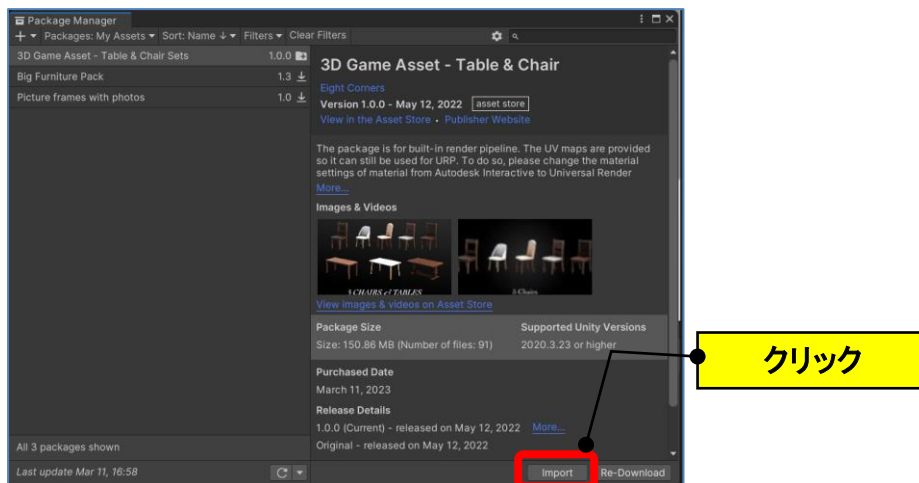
Package Manager

+ ▾ Packages: My Assets ▾ Sort: Name ↓ ▾ Filters ▾ Clear Filters

3D Game Asset - Table & Chair Sets 1.0.0
Big Furniture Pack 1.3
Picture frames with photos 1.0

3D Game Asset - Table & Chair

Eight Corners
Version 1.0.0 - May 12, 2022 asset store
View in the Asset Store • Publisher Website

The package is for built-in render pipeline. The UV maps are provided so it can still be used for URP. To do so, please change the material settings of material from Autodesk Interactive to Universal Render
More...

Images & Videos

5 CHAIRS / 5 TABLES
5 Chairs

View images & videos on Asset Store

Package Size
Size: 150.86 MB (Number of files: 91)

Supported Unity Versions
2020.3.23 or higher

Purchased Date
March 11, 2023

Release Details
1.0.0 (Current) - released on May 12, 2022 More...
Original - released on May 12, 2022

All 3 packages shown

Last update Mar 11, 16:58

Import Re-Download

クリック